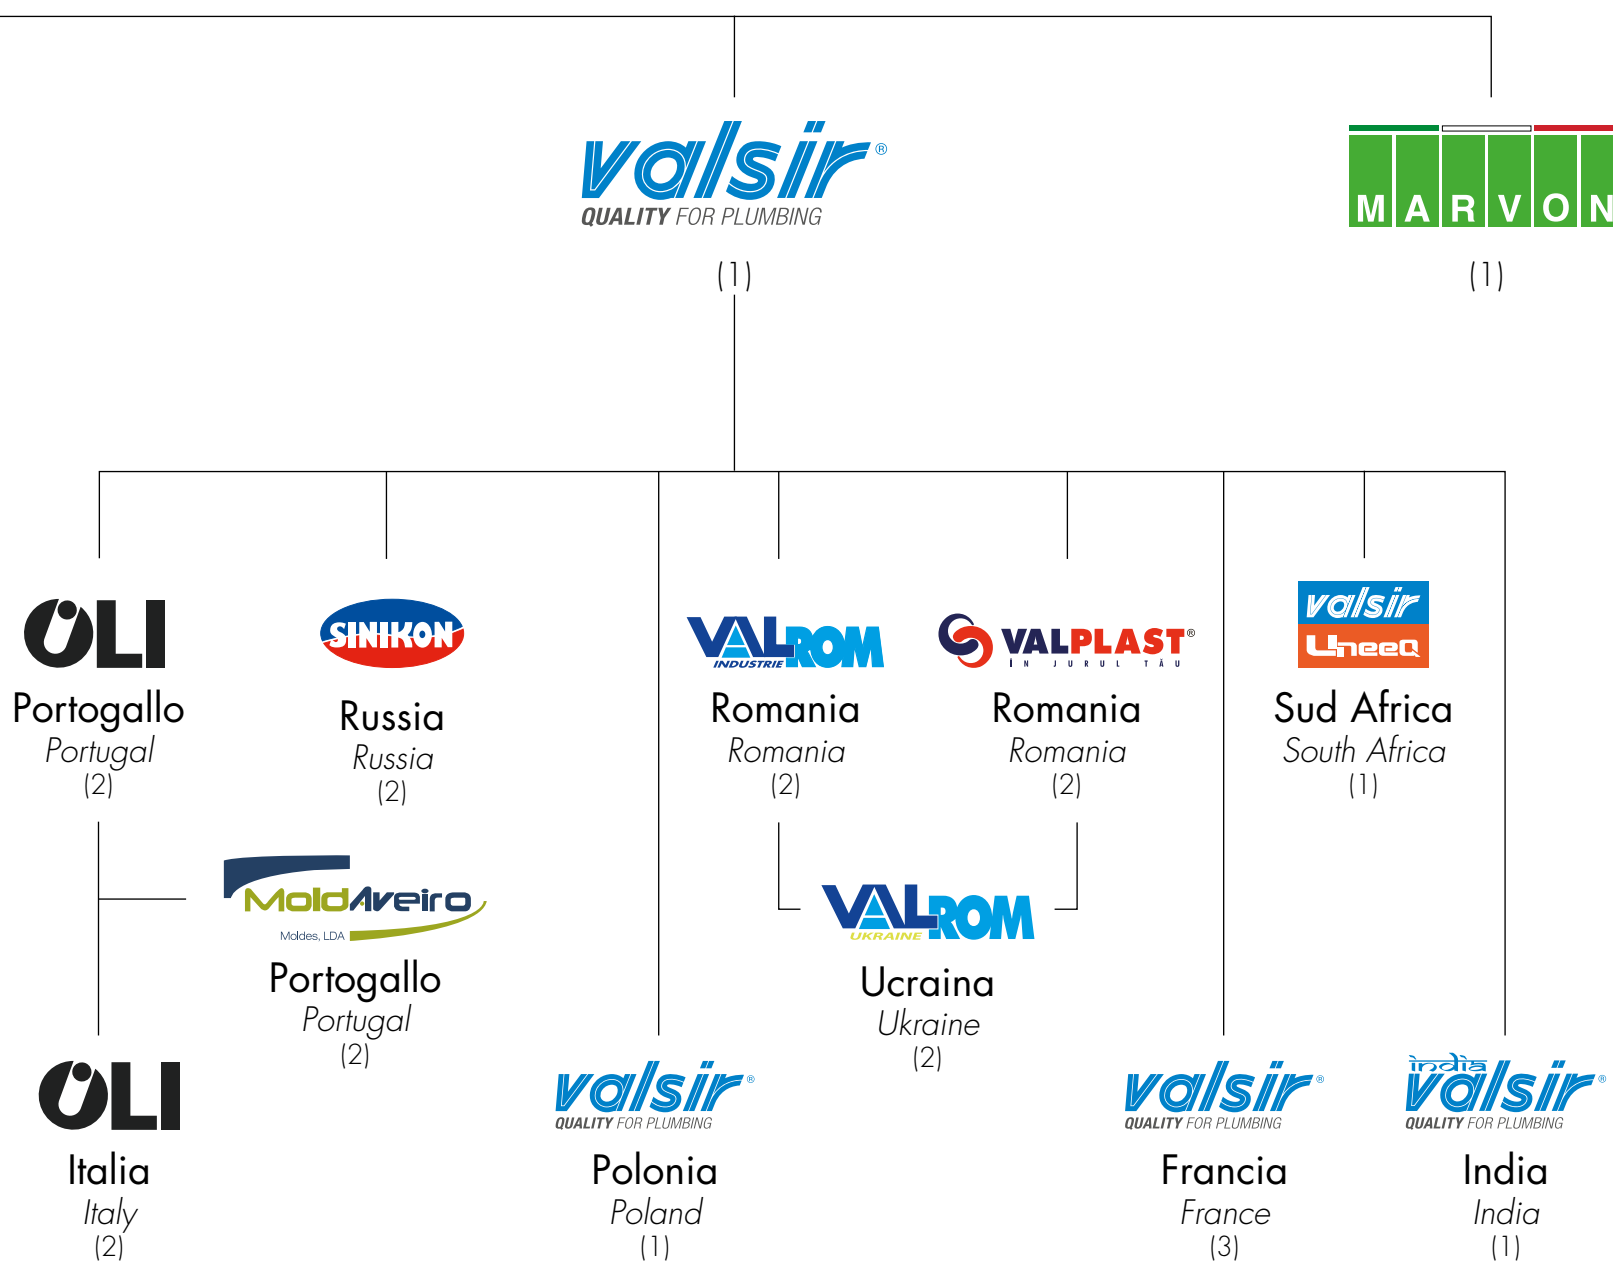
valsir®
QUALITY FOR PLUMBING

(1)

MARVON

(1)

OLI
Portogallo
Portugal
(2)

SINIKON
Russia
Russia
(2)

VALROM
INDUSTRIE
Romania
Romania
(2)

VALPLAST®
ÎN JURUL TĂU
Romania
Romania
(2)

valsir
UneeQ
Sud Africa
South Africa
(1)

MoldAveiro
Moldes, LDA
Portogallo
Portugal
(2)

VALROM
UKRAINE
Ucraina
Ukraine
(2)

OLI
Italia
Italy
(2)

valsir®
QUALITY FOR PLUMBING
Polonia
Poland
(1)

valsir®
QUALITY FOR PLUMBING
Francia
France
(3)

india
valsir®
QUALITY FOR PLUMBING
India
India
(1)